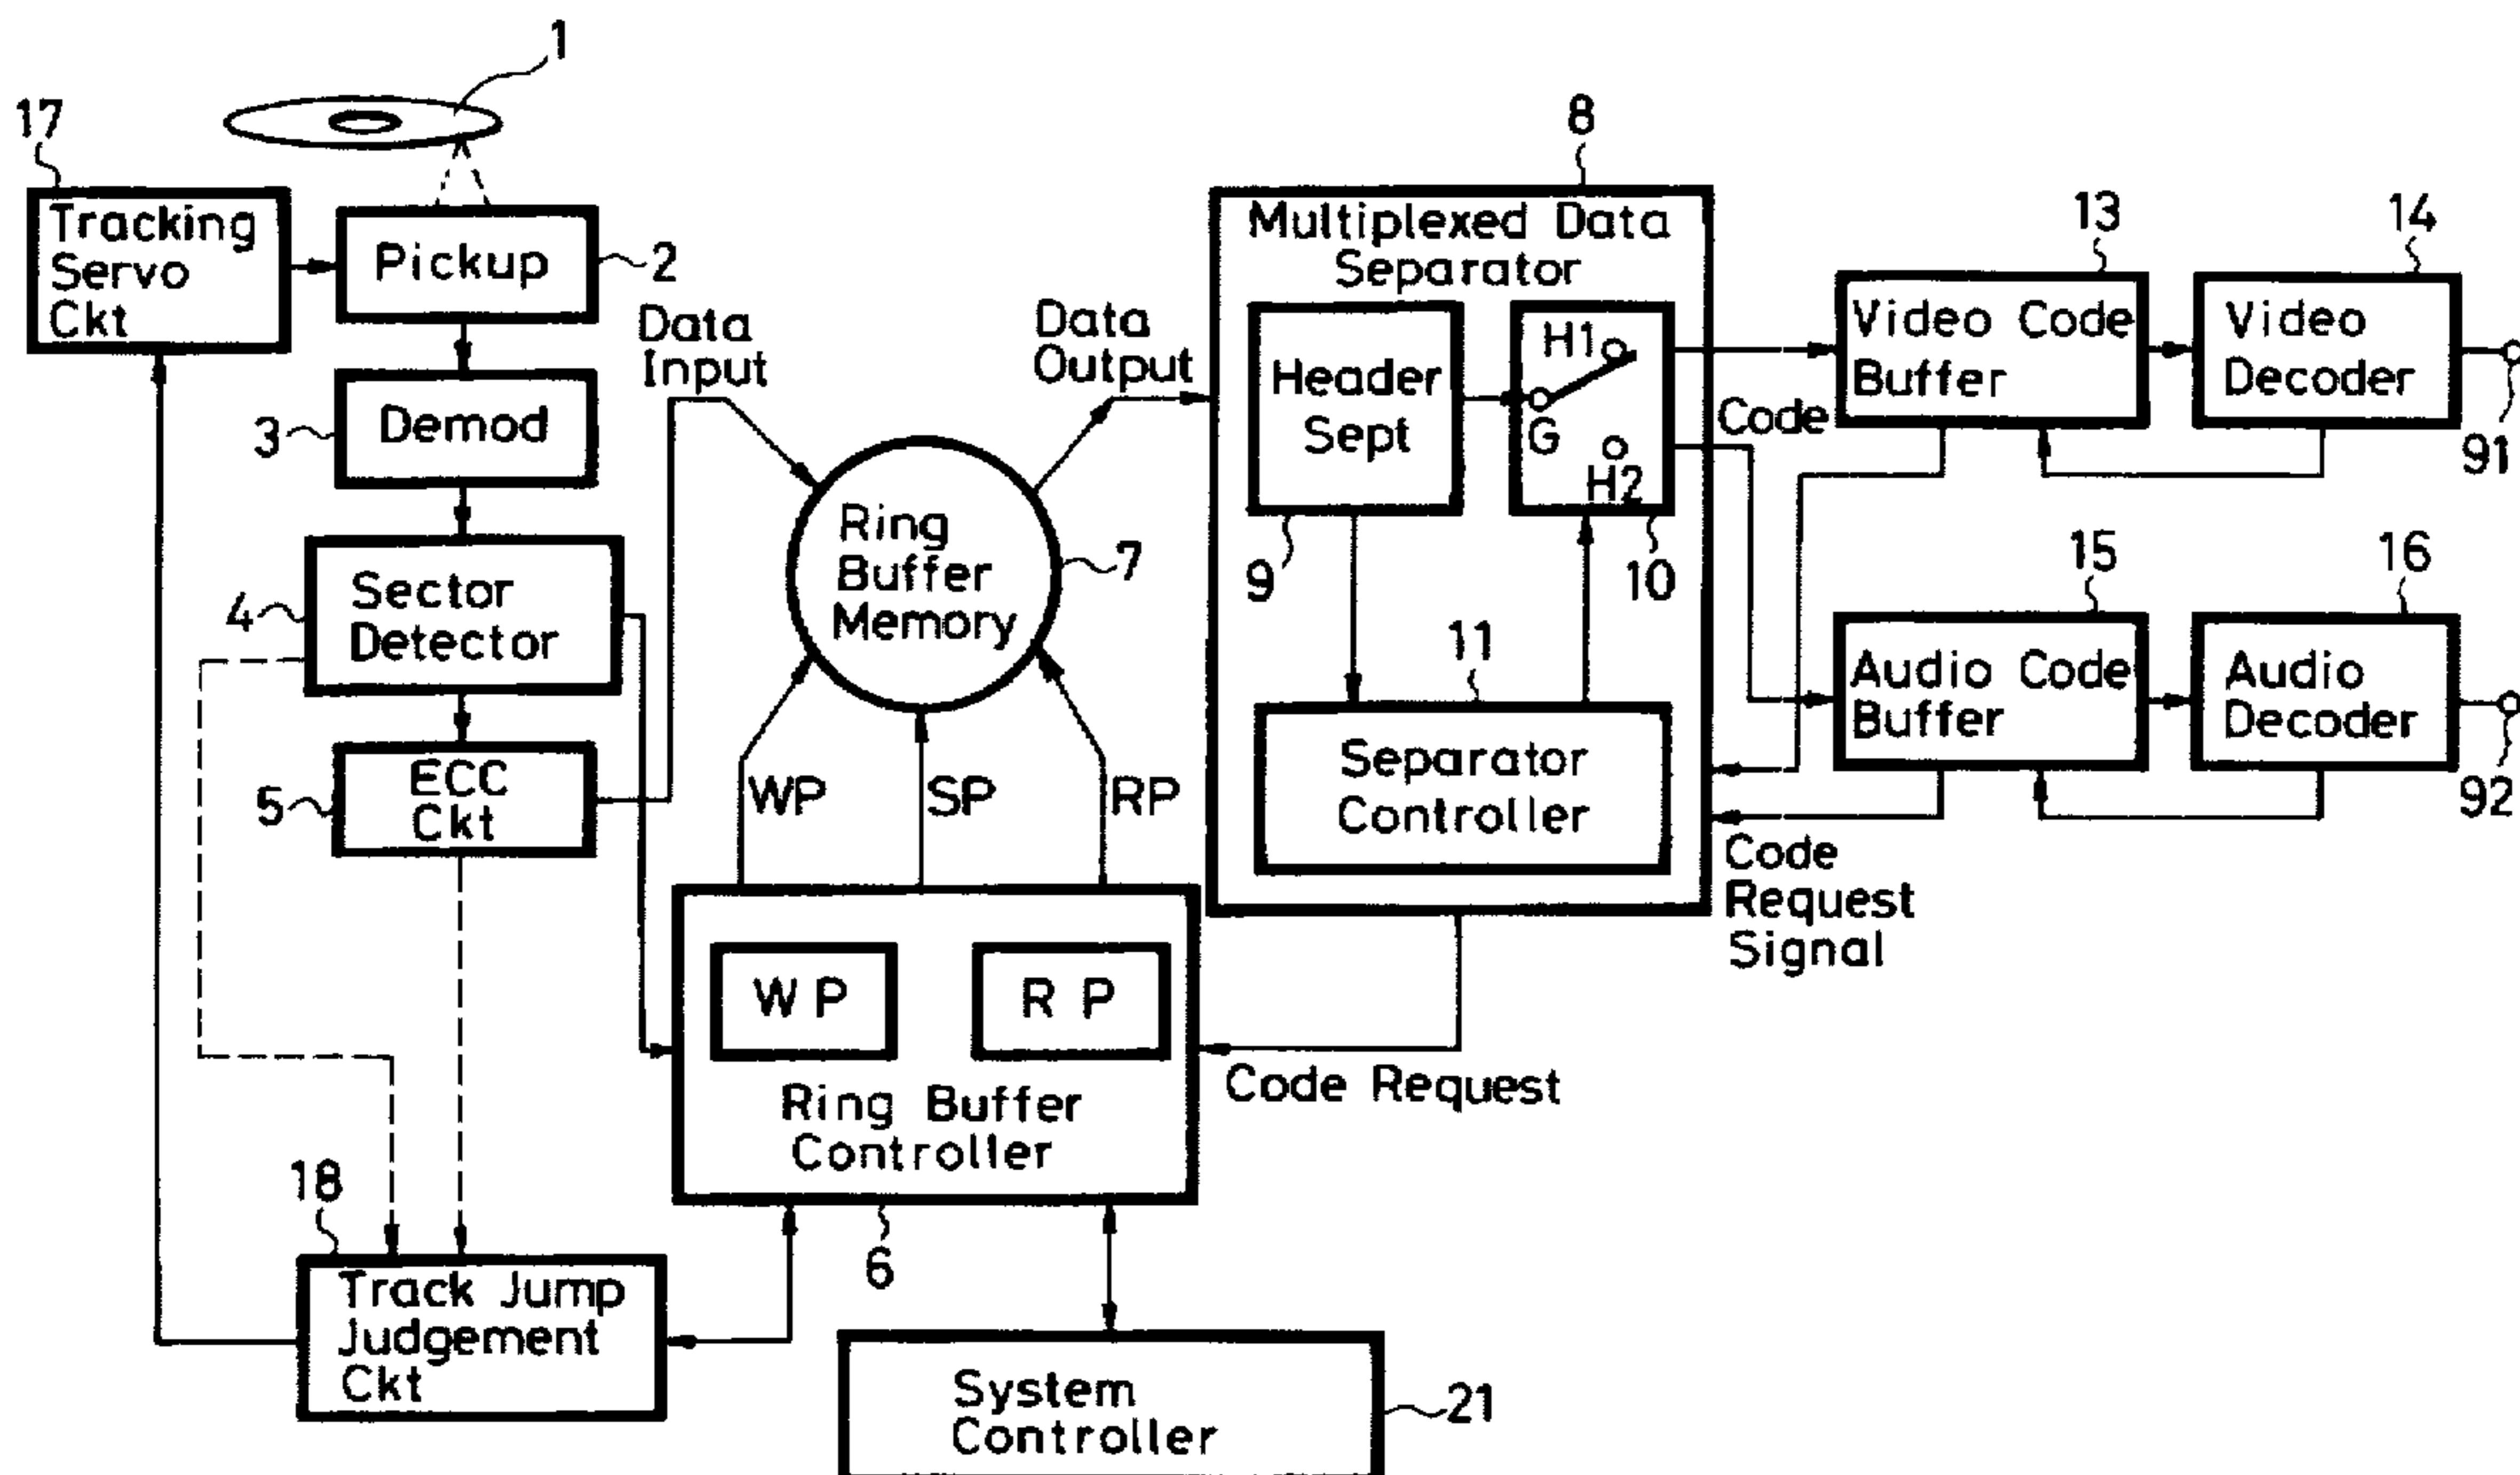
1

17

Tracking Servo Ckt

Pickup

2

3

Demod

4

Sector Detector

5

ECC Ckt

Data Input

Ring Buffer Memory

7

WP

SP

RP

Data Output

8

Multiplexed Data Separator

Header Sept

9

H1

G

H2

10

11

Separator Controller

Code

13

Video Code Buffer

14

Video Decoder

91

15

Audio Code Buffer

16

Audio Decoder

92

Code Request Signal

W P

R P

Ring Buffer Controller

6

Code Request

18

Track Jump Judgement Ckt

System Controller

21